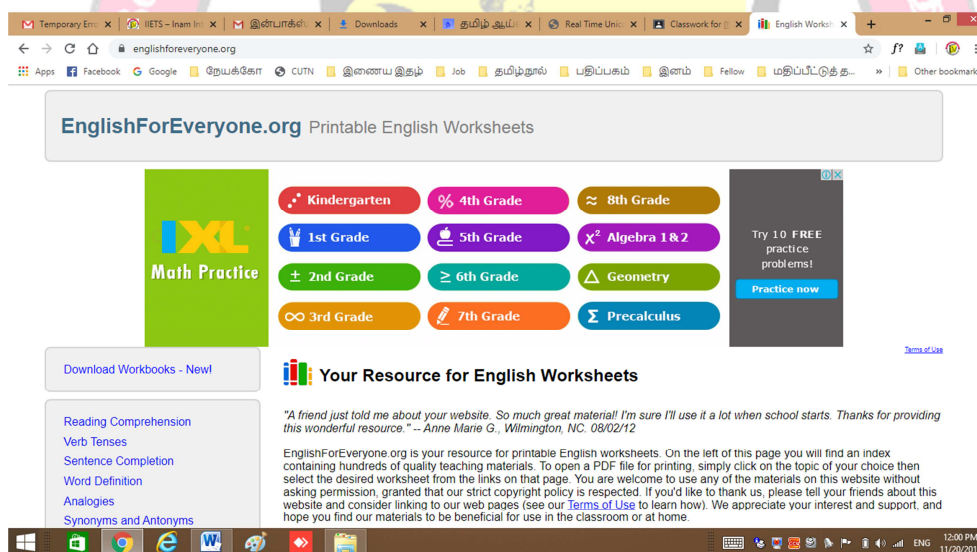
Temporary Em ×
IIETS – Inam Int ×
இன்பாக்ஸ் ×
Downloads ×
தமிழ் ஆய் ×
Real Time Unic ×
Classwork for ×
English Works ×
englishforeveryone.org
Apps Facebook Google நேயக்கோ CUTN இணைய இதழ் Job தமிழ்நூல் பதிப்பகம் இனம் Fellow மதிப்பீட்டுத் த... » Other bookmarks

EnglishForEveryone.org Printable English Worksheets

IXL Math Practice
Kindergarten
4th Grade
8th Grade
1st Grade
5th Grade
Algebra 1 & 2
2nd Grade
6th Grade
Geometry
3rd Grade
7th Grade
Precalculus
Try 10 FREE practice problems!
Practice now
Terms of Use

Download Workbooks - New!

Reading Comprehension
Verb Tenses
Sentence Completion
Word Definition
Analogies
Synonyms and Antonyms

Your Resource for English Worksheets

"A friend just told me about your website. So much great material! I'm sure I'll use it a lot when school starts. Thanks for providing this wonderful resource." -- Anne Marie G., Wilmington, NC. 08/02/12

EnglishForEveryone.org is your resource for printable English worksheets. On the left of this page you will find an index containing hundreds of quality teaching materials. To open a PDF file for printing, simply click on the topic of your choice then select the desired worksheet from the links on that page. You are welcome to use any of the materials on this website without asking permission, granted that our strict copyright policy is respected. If you'd like to thank us, please tell your friends about this website and consider linking to our web pages (see our Terms of Use to learn how). We appreciate your interest and support, and hope you find our materials to be beneficial for use in the classroom or at home.

ENG 12:00 PM 11/20/20